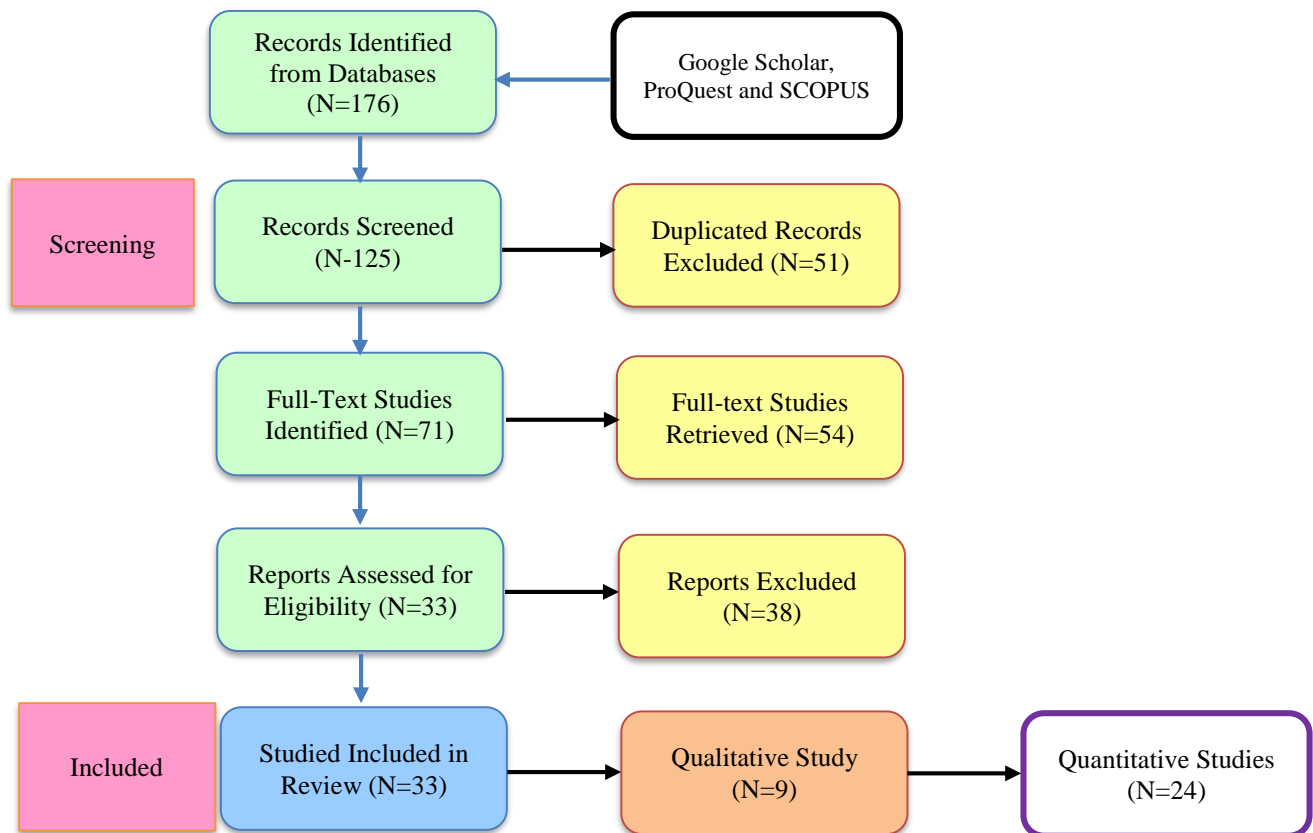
Records Identified from Databases (N=176)

Google Scholar, ProQuest and SCOPUS

Screening

Records Screened (N-125)

Duplicated Records Excluded (N=51)

Full-Text Studies Identified (N=71)

Full-text Studies Retrieved (N=54)

Reports Assessed for Eligibility (N=33)

Reports Excluded (N=38)

Included

Studied Included in Review (N=33)

Qualitative Study (N=9)

Quantitative Studies (N=24)